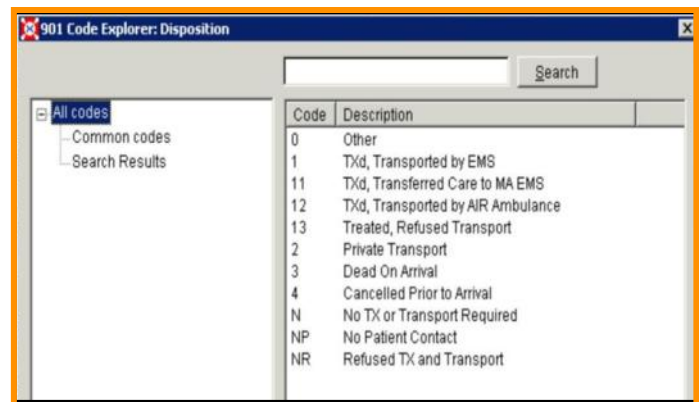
901 Code Explorer: Disposition

Search

All codes
Common codes
Search Results

| Code | Description |
|---|---|
| 0 | Other |
| 1 | TXd, Transported by EMS |
| 11 | TXd, Transferred Care to MA EMS |
| 12 | TXd, Transported by AIR Ambulance |
| 13 | Treated, Refused Transport |
| 2 | Private Transport |
| 3 | Dead On Arrival |
| 4 | Cancelled Prior to Arrival |
| N | No TX or Transport Required |
| NP | No Patient Contact |
| NR | Refused TX and Transport |